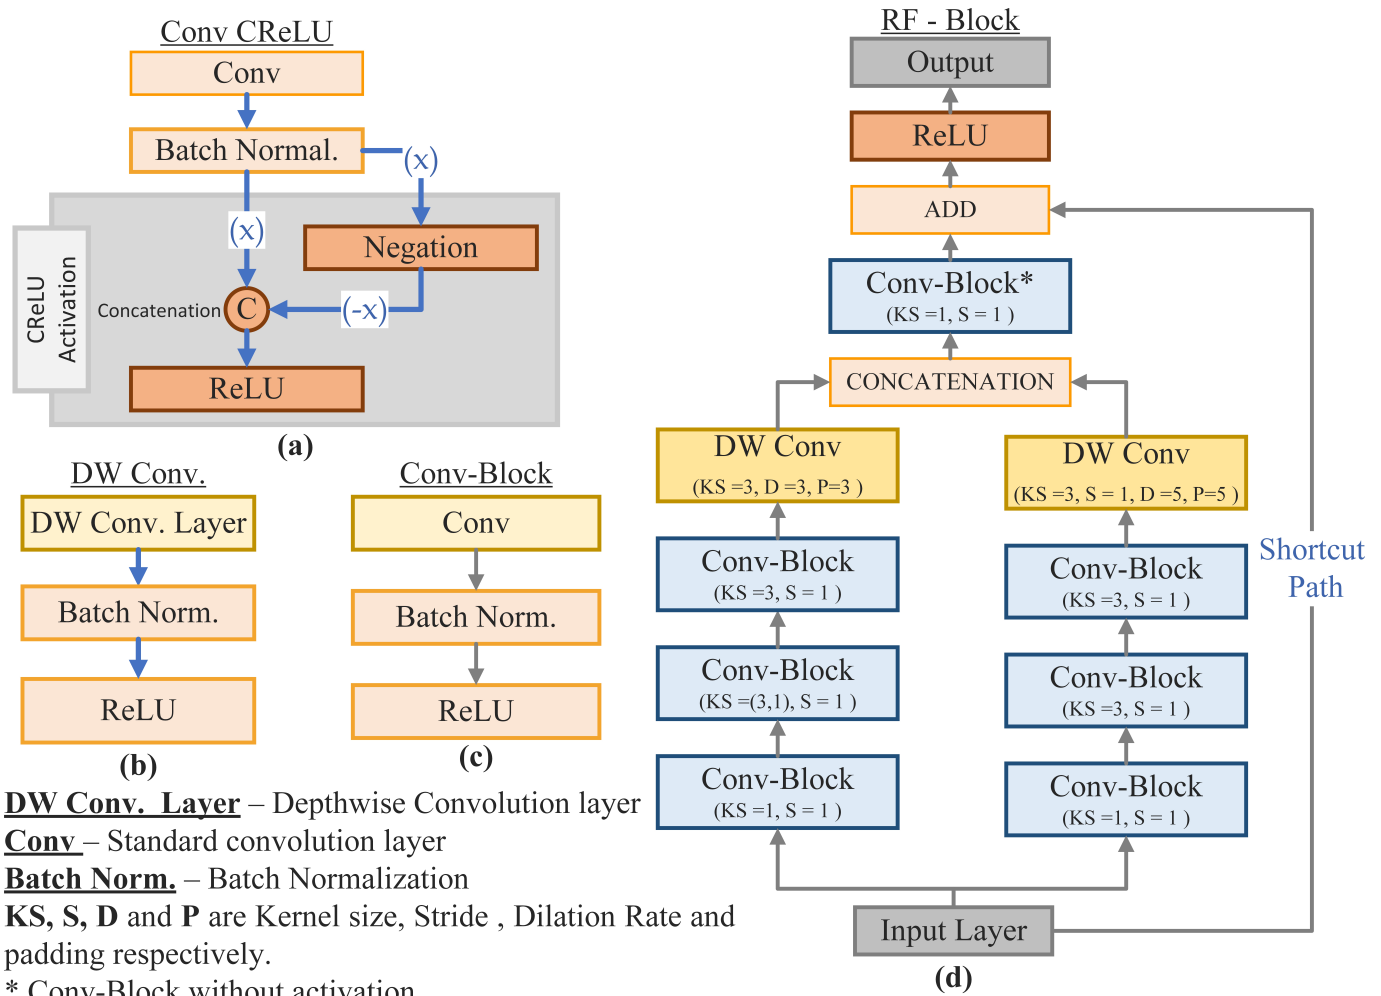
Conv CReLU
Conv
Batch Normal.
(x)
(x)
Negation
CReLU Activation
Concatenation
C
(-x)
ReLU
(a)

DW Conv.
DW Conv. Layer
Batch Norm.
ReLU
(b)

Conv-Block
Conv
Batch Norm.
ReLU
(c)

DW Conv. Layer – Depthwise Convolution layer
Conv – Standard convolution layer
Batch Norm. – Batch Normalization
KS, S, D and P are Kernel size, Stride , Dilation Rate and padding respectively.
* Conv-Block without activation

RF - Block
Output
ReLU
ADD
Conv-Block*
(KS =1, S = 1 )
CONCATENATION
DW Conv
(KS =3, D =3, P=3 )
DW Conv
(KS =3, S = 1, D =5, P=5 )
Conv-Block
(KS =3, S = 1 )
Conv-Block
(KS =(3,1), S = 1 )
Conv-Block
(KS =1, S = 1 )
Conv-Block
(KS =3, S = 1 )
Conv-Block
(KS =3, S = 1 )
Conv-Block
(KS =1, S = 1 )
Shortcut Path
Input Layer
(d)